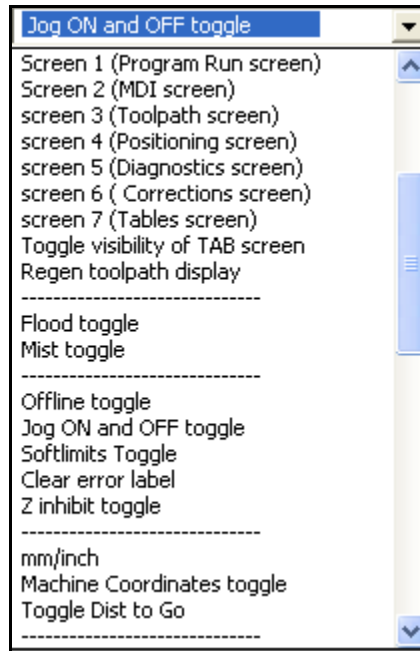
Jog ON and OFF toggle

Screen 1 (Program Run screen)
Screen 2 (MDI screen)
screen 3 (Toolpath screen)
screen 4 (Positioning screen)
screen 5 (Diagnostics screen)
screen 6 ( Corrections screen)
screen 7 (Tables screen)
Toggle visibility of TAB screen
Regen toolpath display
------------------------------
Flood toggle
Mist toggle
------------------------------
Offline toggle
Jog ON and OFF toggle
Softlimits Toggle
Clear error label
Z inhibit toggle
------------------------------
mm/inch
Machine Coordinates toggle
Toggle Dist to Go
------------------------------